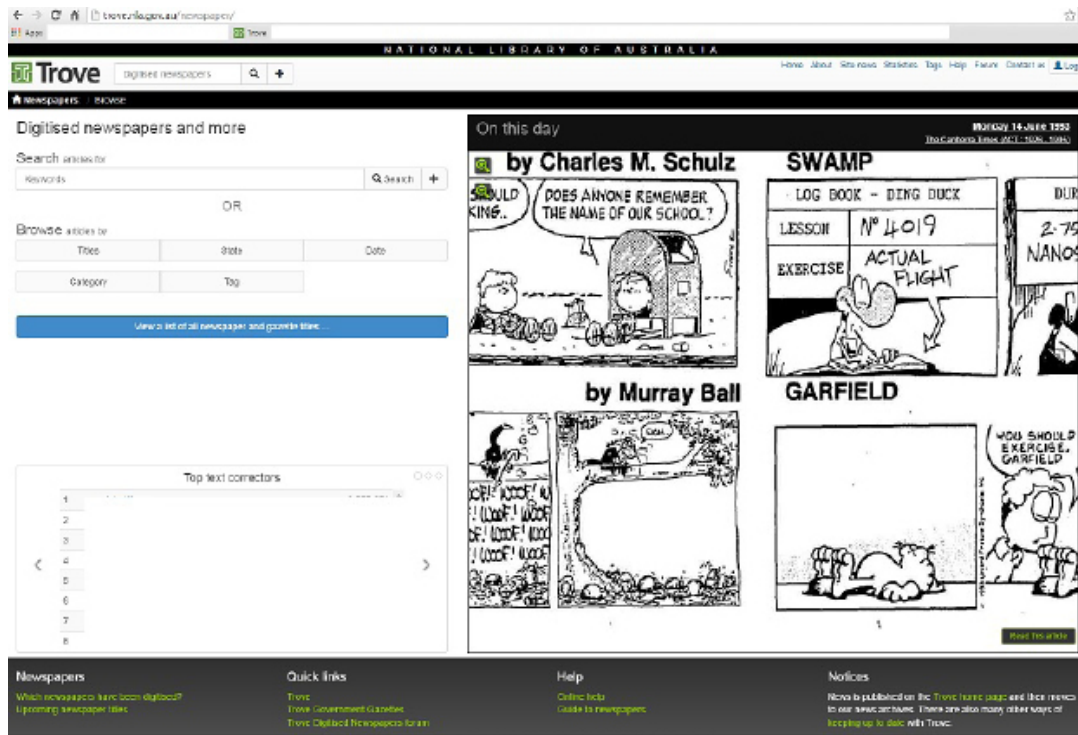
trove.nla.gov.au/newspaper/

Apps Trove

NATIONAL LIBRARY OF AUSTRALIA

Trove Digitised newspapers

Home About Site news Statistics Tags Help Forum Contact us Log

Newspapers / Browse

Digitised newspapers and more

Search articles for

Keywords Search

OR

Browse articles by

Titles State Date

Category Tag

View a list of all newspaper and gazette titles ...

Top text correctors

1
2
3
4
5
6
7
8

On this day

Monday 14 June 1993
The Canberra Times (ACT : 1926 - 1995)

by Charles M. Schulz

SHOULD KING..

DOES ANYONE REMEMBER THE NAME OF OUR SCHOOL?

SWAMP

LOG BOOK - DING DUCK

LESSON $N^o$ 4019

EXERCISE ACTUAL FLIGHT

DUR 2-75 NANOS

by Murray Ball

WOOF! WOOF! WOOF! WOOF! WOOF! WOOF! WOOF! WOOF!

GARFIELD

YOU SHOULD EXERCISE, GARFIELD

Read this article

Newspapers
Which newspapers have been digitised?
Upcoming newspaper titles

Quick links
Trove
Trove Government Gazettes
Trove Digitised Newspapers forum

Help
Online help
Guide to newspapers

Notices
News is published on the Trove home page and then moves to our news archives. There are also many other ways of keeping up to date with Trove.